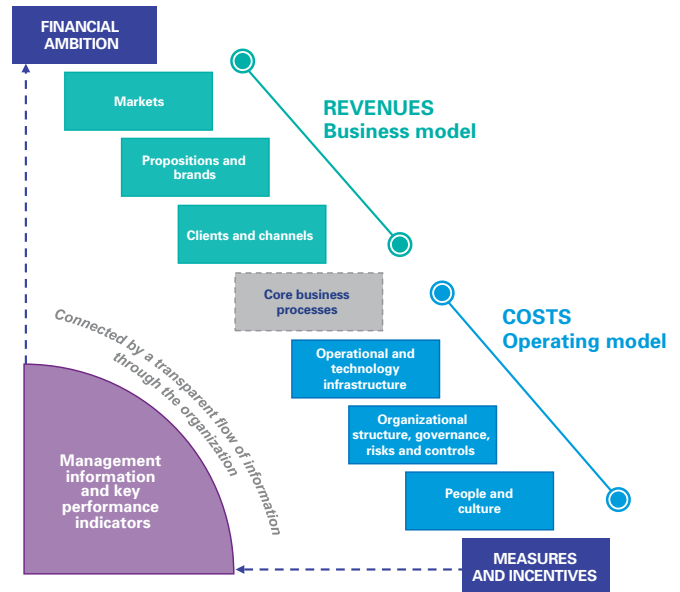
FINANCIAL AMBITION

Markets

Propositions and brands

Clients and channels

Core business processes

Operational and technology infrastructure

Organizational structure, governance, risks and controls

People and culture

REVENUES
Business model

COSTS
Operating model

Connected by a transparent flow of information through the organization

Management information and key performance indicators

MEASURES AND INCENTIVES